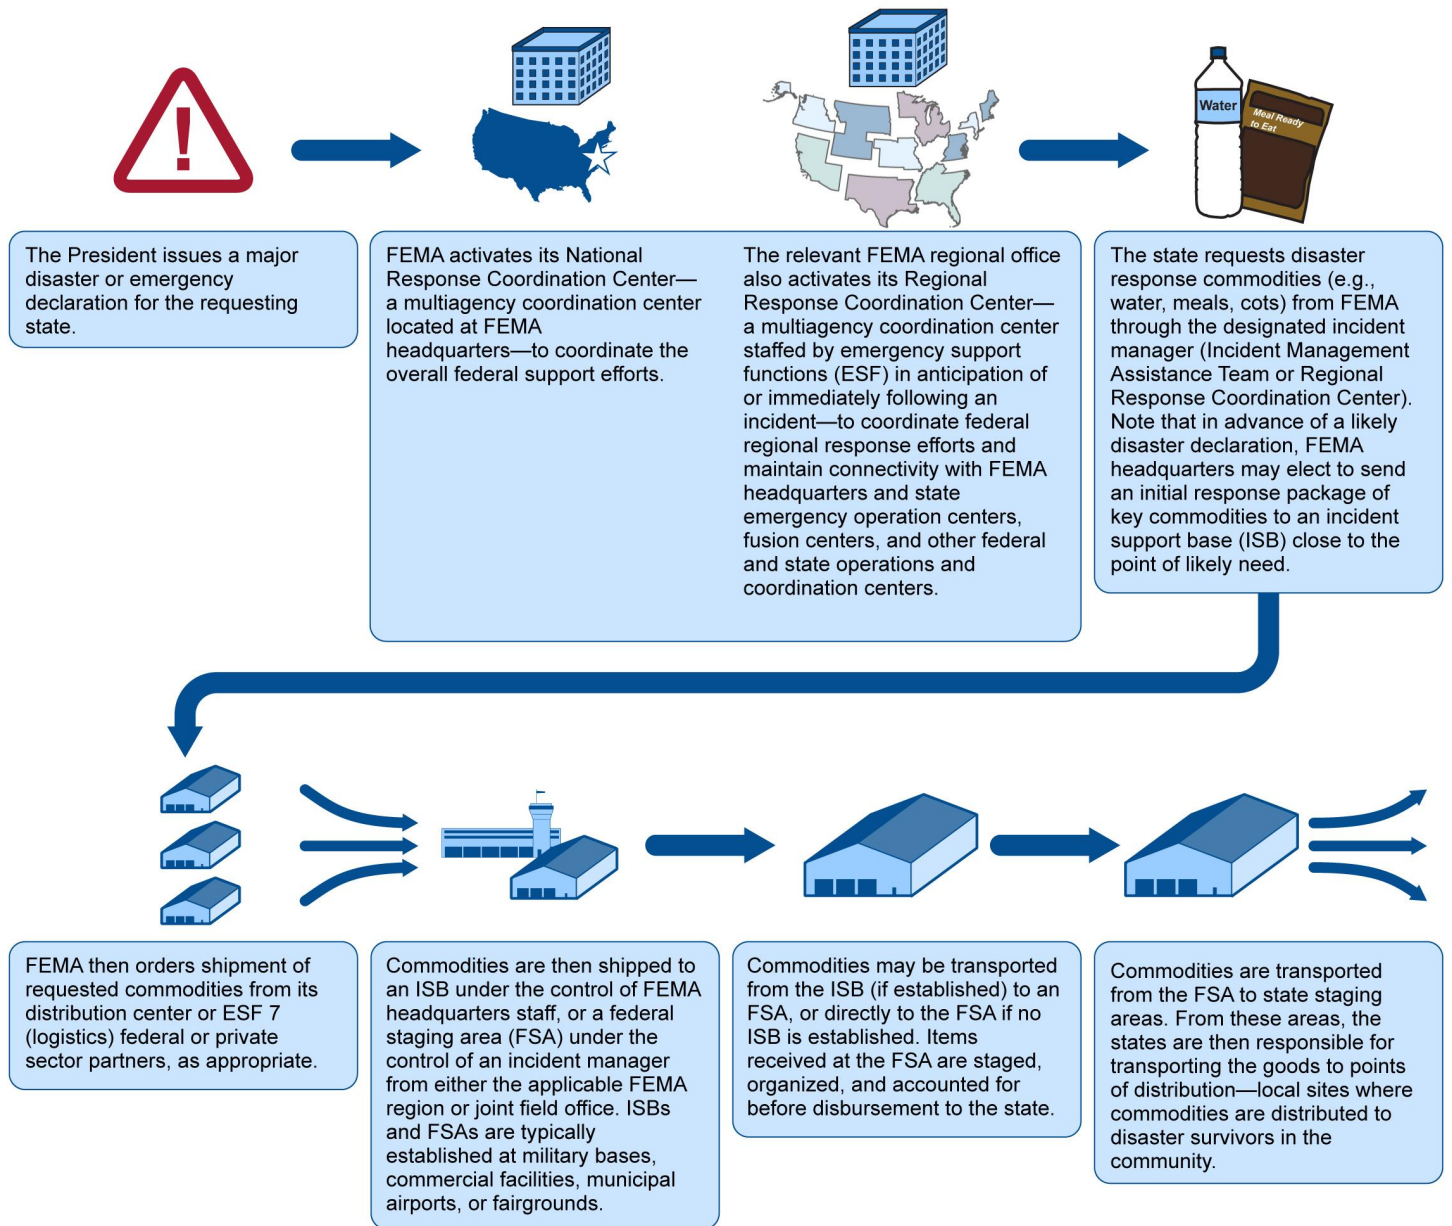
Water

Meal Ready to Eat

The President issues a major disaster or emergency declaration for the requesting state.

FEMA activates its National Response Coordination Center—a multiagency coordination center located at FEMA headquarters—to coordinate the overall federal support efforts.

The relevant FEMA regional office also activates its Regional Response Coordination Center—a multiagency coordination center staffed by emergency support functions (ESF) in anticipation of or immediately following an incident—to coordinate federal regional response efforts and maintain connectivity with FEMA headquarters and state emergency operation centers, fusion centers, and other federal and state operations and coordination centers.

The state requests disaster response commodities (e.g., water, meals, cots) from FEMA through the designated incident manager (Incident Management Assistance Team or Regional Response Coordination Center). Note that in advance of a likely disaster declaration, FEMA headquarters may elect to send an initial response package of key commodities to an incident support base (ISB) close to the point of likely need.

FEMA then orders shipment of requested commodities from its distribution center or ESF 7 (logistics) federal or private sector partners, as appropriate.

Commodities are then shipped to an ISB under the control of FEMA headquarters staff, or a federal staging area (FSA) under the control of an incident manager from either the applicable FEMA region or joint field office. ISBs and FSAs are typically established at military bases, commercial facilities, municipal airports, or fairgrounds.

Commodities may be transported from the ISB (if established) to an FSA, or directly to the FSA if no ISB is established. Items received at the FSA are staged, organized, and accounted for before disbursement to the state.

Commodities are transported from the FSA to state staging areas. From these areas, the states are then responsible for transporting the goods to points of distribution—local sites where commodities are distributed to disaster survivors in the community.